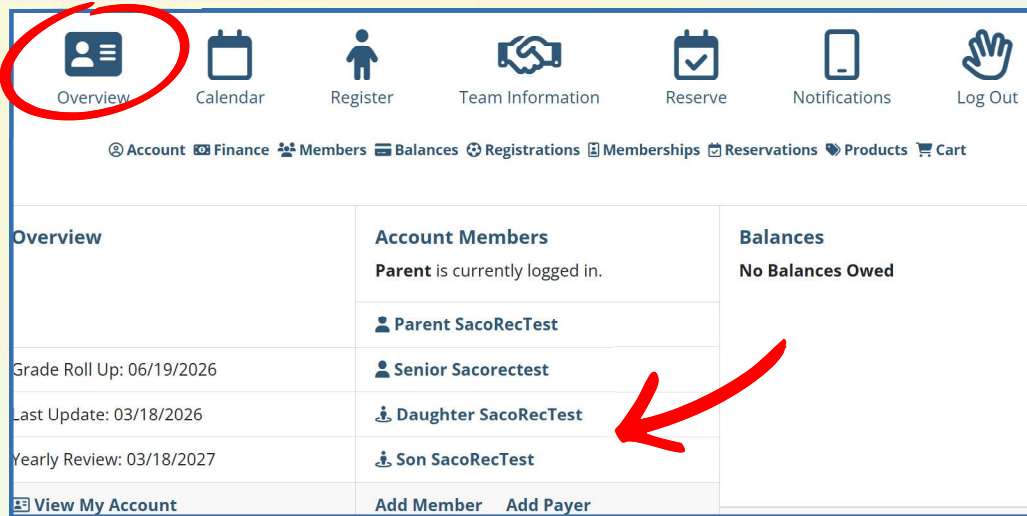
Overview Calendar Register Team Information Reserve Notifications Log Out

Account Finance Members Balances Registrations Memberships Reservations Products Cart

Overview

Account Members
Parent is currently logged in.

Balances
No Balances Owed

Parent SacoRecTest

Grade Roll Up: 06/19/2026
Senior Sacorectest

Last Update: 03/18/2026
Daughter SacoRecTest

Yearly Review: 03/18/2027
Son SacoRecTest

View My Account
Add Member Add Payer